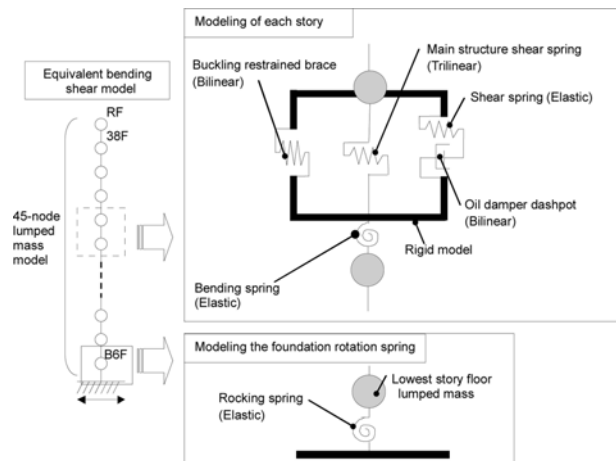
Equivalent bending shear model

RF

38F

45-node lumped mass model

B6F

Modeling of each story

Buckling restrained brace (Bilinear)

Main structure shear spring (Trilinear)

Shear spring (Elastic)

Oil damper dashpot (Bilinear)

Rigid model

Bending spring (Elastic)

Modeling the foundation rotation spring

Lowest story floor lumped mass

Rocking spring (Elastic)